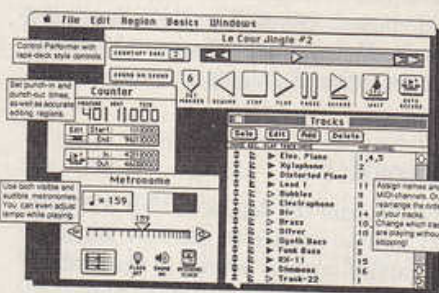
File Edit Region Basics Windows

Control Performer with tape-deck style controls.

Le Cour Jingle #2

COUNTOFF BARS

SOUND ON COUNT

SET MARKER REWIND STOP PLAY PAUSE RECORD WAIT AUTO RECORD

Set punch-in and punch-out times, as well as accurate editing regions.

Counter

MEASURE BEAT TICK

401 1000

Edit Start 1|1|000

End 96|1|000

Use both visible and audible metronomes. You can even adjust tempo while playing.

Metronome

♩= 159

170

Tracks

Sele Edit Add Delete

Elec. Piano 1,4,5

Xylophone

Distorted Piano 2

Lead 1

Bubbles

Electrophone

Str

Brass

Silver

Synth Bass

Fend Bass

EX-11

Shamous

Track-22

Assign names and MIDI channels. Or rearrange the order of your tracks. Change which tracks are playing without stopping!